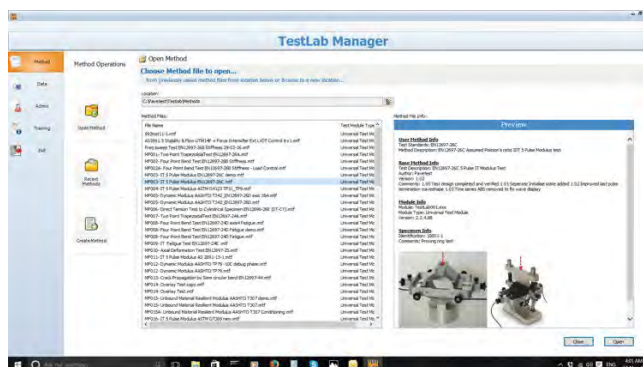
TestLab Manager

Method
Data
Admin
Training
Exit

Method Operations

Open Method
Recent Methods
Create Method

Open Method
Choose Method file to open...
from previously saved method files from location below or Browse to a new location

Location:
C:\Pavement\Testlab\Methods

Method Files:

| File Name | Test Module Type |
|---|---|
| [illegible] | Universal Test Mo |
| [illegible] | Universal Test Mo |
| Four point bend Test EN12697-26E Stiffness 29-03-16.mtf | Universal Test Mo |
| MP001-Four Point TrapezoidalTest EN12697-26A.mtf | Universal Test Mo |
| MP002-Four Point Bend Test EN12697-26B Stiffness.mtf | Universal Test Mo |
| MP002A-Four Point Bend Test EN12697-26B Stiffness - Load Control.mtf | Universal Test Mo |
| MP003-IT 5 Pulse Modulus EN12697-26C demo.mtf | Universal Test Mo |
| MP003-IT 5 Pulse Modulus EN12697-26C.mtf | Universal Test Mo |
| MP004-IT 5 Pulse Modulus ASTM D4123 TP31_TP9.mtf | Universal Test Mo |
| MP005-Dynamic Modulus AASHTO T342_EN12697-26D.mtf | Universal Test Mo |
| MP005-Dynamic Modulus AASHTO T342_EN12697-26D.mtf | Universal Test Mo |
| MP006-Direct Tension Test to Cylindrical Specimen EN12696-26E (DT-CY).mtf | Universal Test Mo |
| MP007-Two Point TrapezoidalTest EN12697-24A.mtf | Universal Test Mo |
| MP008-Four Point Bend Test EN12697-24D Fatigue.mtf | Universal Test Mo |
| MP009-Four Point Bend Test EN12697-24D Fatigue.mtf | Universal Test Mo |
| MP009-Four Point Bend Test EN12697-24D Fatigue.mtf | Universal Test Mo |
| MP010-IT Fatigue Test EN12697-24E.mtf | Universal Test Mo |
| MP011-Axial Deformation Test EN12697-25.mtf | Universal Test Mo |
| MP011-IT 5 Pulse Modulus AS 2891.13-1.mtf | Universal Test Mo |
| MP012-Dynamic Modulus AASHTO TP79 -20C debug shaker.mtf | Universal Test Mo |
| MP012-Dynamic Modulus AASHTO TP79.mtf | Universal Test Mo |
| MP013-Crack Propagation by Semi circular bend EN12697-44.mtf | Universal Test Mo |
| MP014-Overlay Test.mtf | Universal Test Mo |
| MP014-Overlay Test.mtf | Universal Test Mo |
| MP015-Unbound Material Resilient Modulus AASHTO T307 demo.mtf | Universal Test Mo |
| MP015-Unbound Material Resilient Modulus AASHTO T307.mtf | Universal Test Mo |
| MP015A-Unbound Material Resilient Modulus AASHTO T307 Conditioning.mtf | Universal Test Mo |
| MP016-IT 5 Pulse Modulus ASTM D7369 new.mtf | Universal Test Mo |

Method File Info:
Preview

User Method Info
Test Standard: EN12697-26C
Method Description: EN 12697-26C Assumed Poisson's ratio IDT 5 Pulse Modulus test

Base Method Info
Test Description: EN12697-26C 5 Pulse IT Modulus Test
Author: Pavetest
Version: 1.02
Comments: 1.00 Test design completed and verified 1.01 Separate Initialise subtest added 1.02 Improved last pulse termination next release 1.03 Time series ABS removed to fix wave display

Module Info
Module Name: TestLab XXXLite
Module Type: Universal Test Module
Version: 2.1.4.48

Specimen Info
Identification: 2087-1
Comments: Processing test

Close
Open

Type here to search